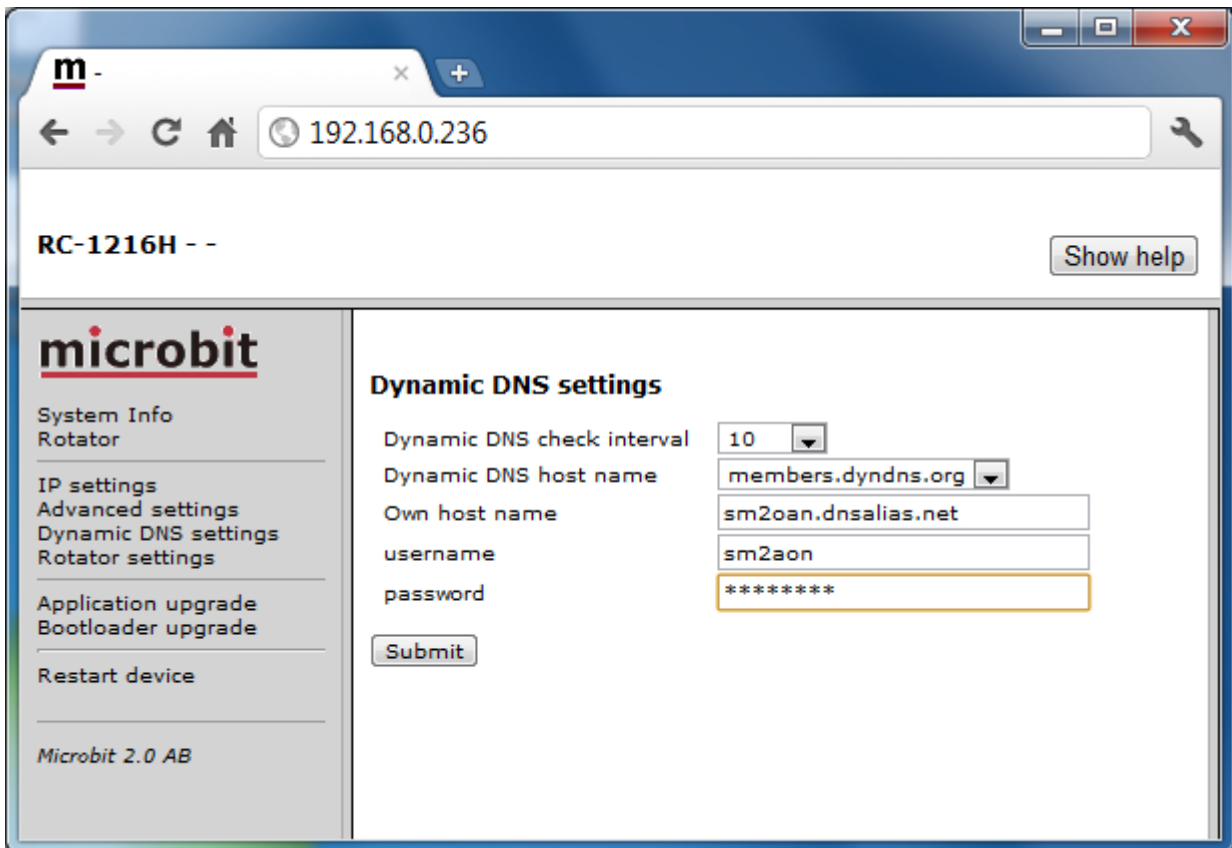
m -

192.168.0.236

RC-1216H - -

Show help

microbit

System Info
Rotator

IP settings
Advanced settings
Dynamic DNS settings
Rotator settings

Application upgrade
Bootloader upgrade

Restart device

Microbit 2.0 AB

Dynamic DNS settings

| Dynamic DNS check interval | 10 |
|---|---|
| Dynamic DNS host name | members.dyndns.org |
| Own host name | sm2oan.dnsalias.net |
| username | sm2aon |
| password | ******** |

Submit